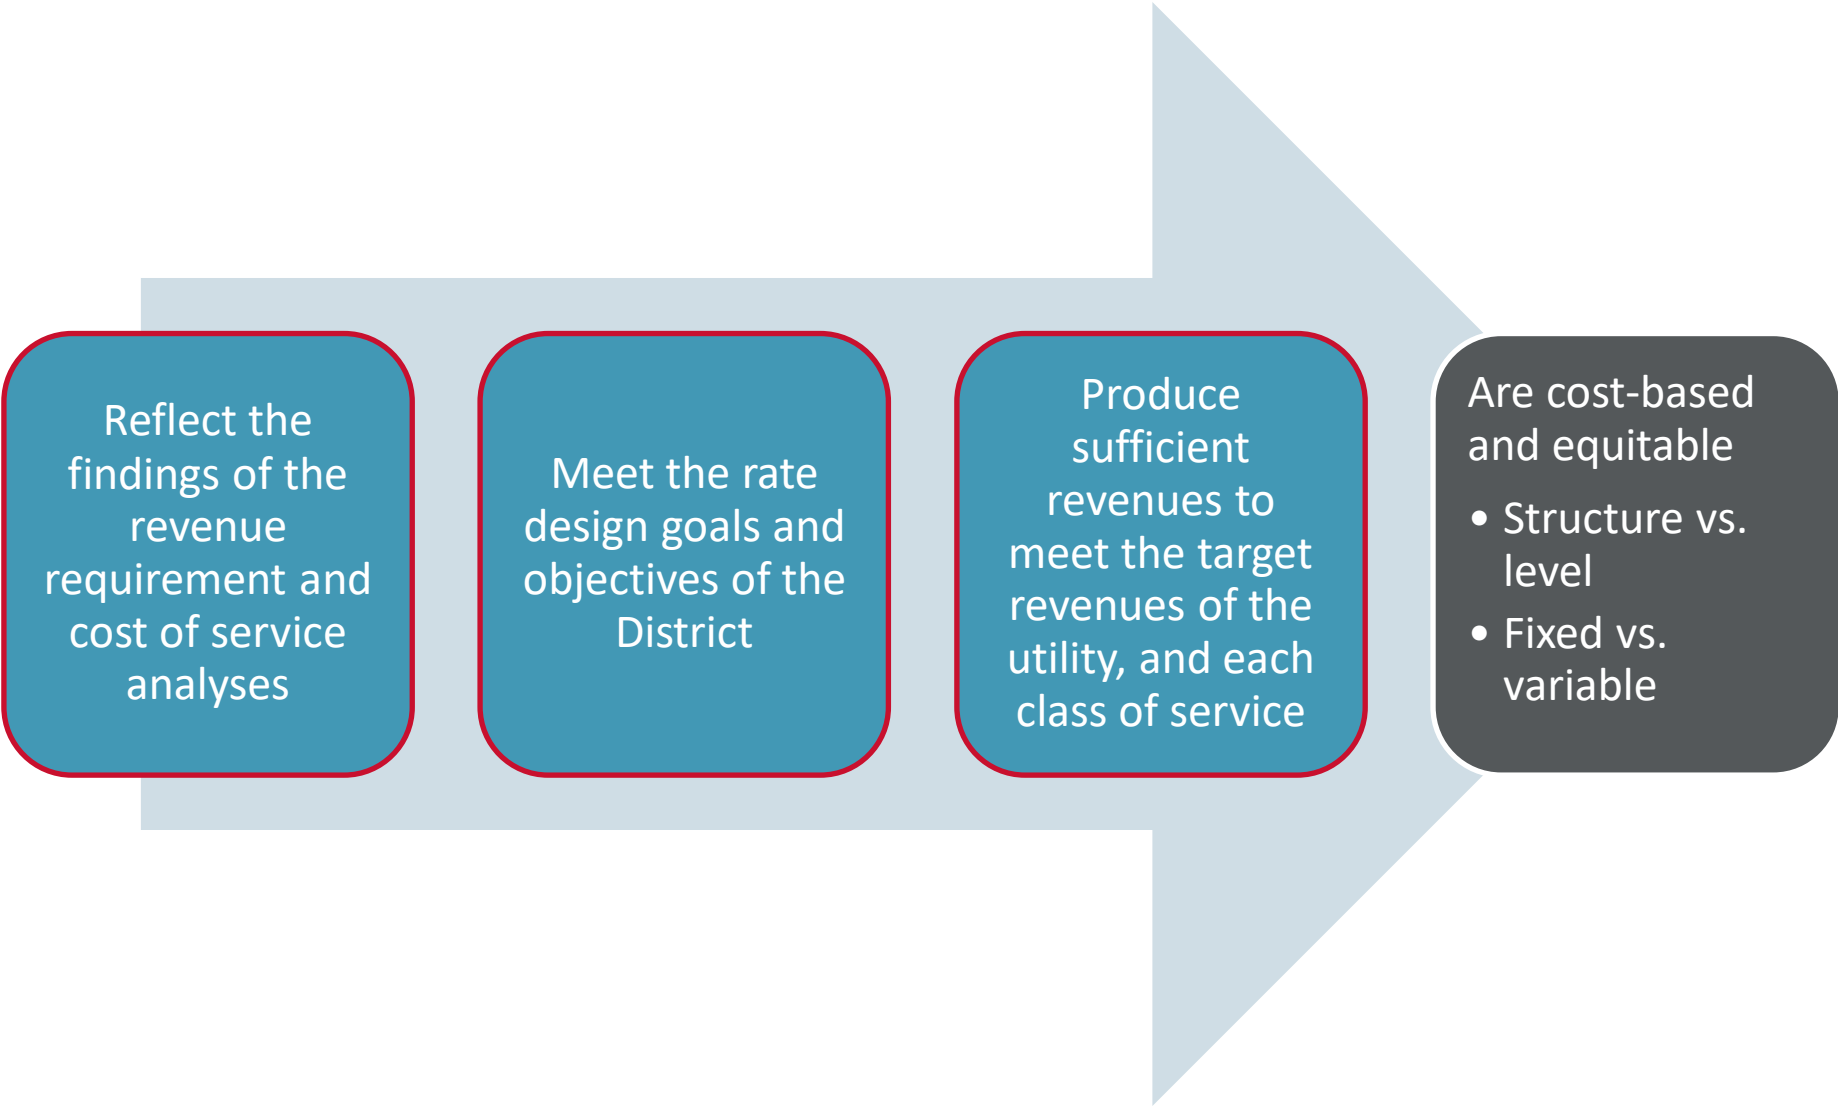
Reflect the findings of the revenue requirement and cost of service analyses

Meet the rate design goals and objectives of the District

Produce sufficient revenues to meet the target revenues of the utility, and each class of service

Are cost-based and equitable

• Structure vs. level

• Fixed vs. variable